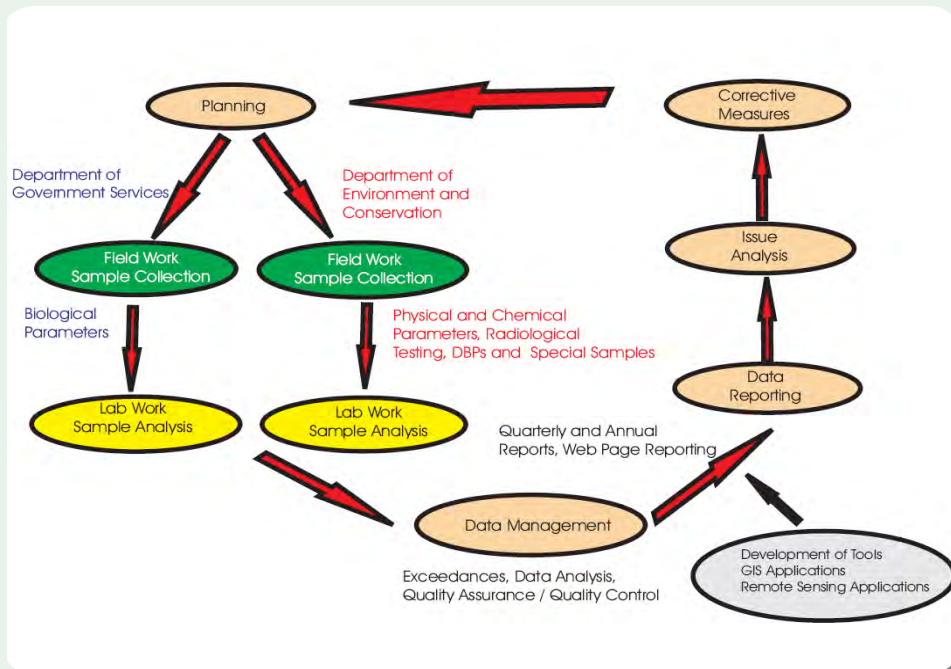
Planning

Corrective Measures

Department of Government Services

Department of Environment and Conservation

Field Work Sample Collection

Field Work Sample Collection

Issue Analysis

Biological Parameters

Physical and Chemical Parameters, Radiological Testing, DBPs and Special Samples

Data Reporting

Lab Work Sample Analysis

Lab Work Sample Analysis

Quarterly and Annual Reports, Web Page Reporting

Data Management

Development of Tools
GIS Applications
Remote Sensing Applications

Exceedances, Data Analysis, Quality Assurance / Quality Control